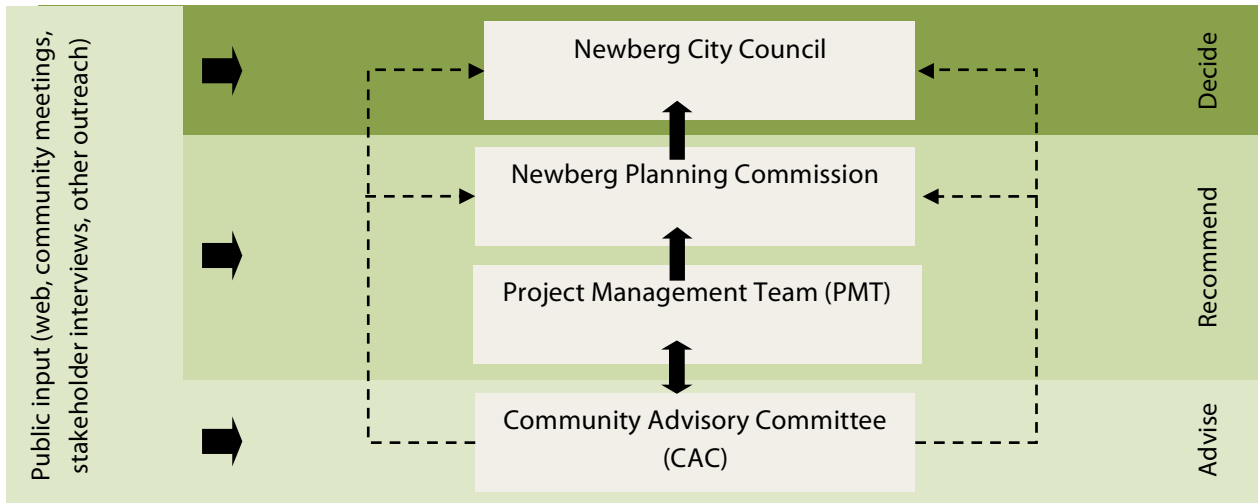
Public input (web, community meetings, stakeholder interviews, other outreach)

Newberg City Council

Newberg Planning Commission

Project Management Team (PMT)

Community Advisory Committee (CAC)

Decide

Recommend

Advise